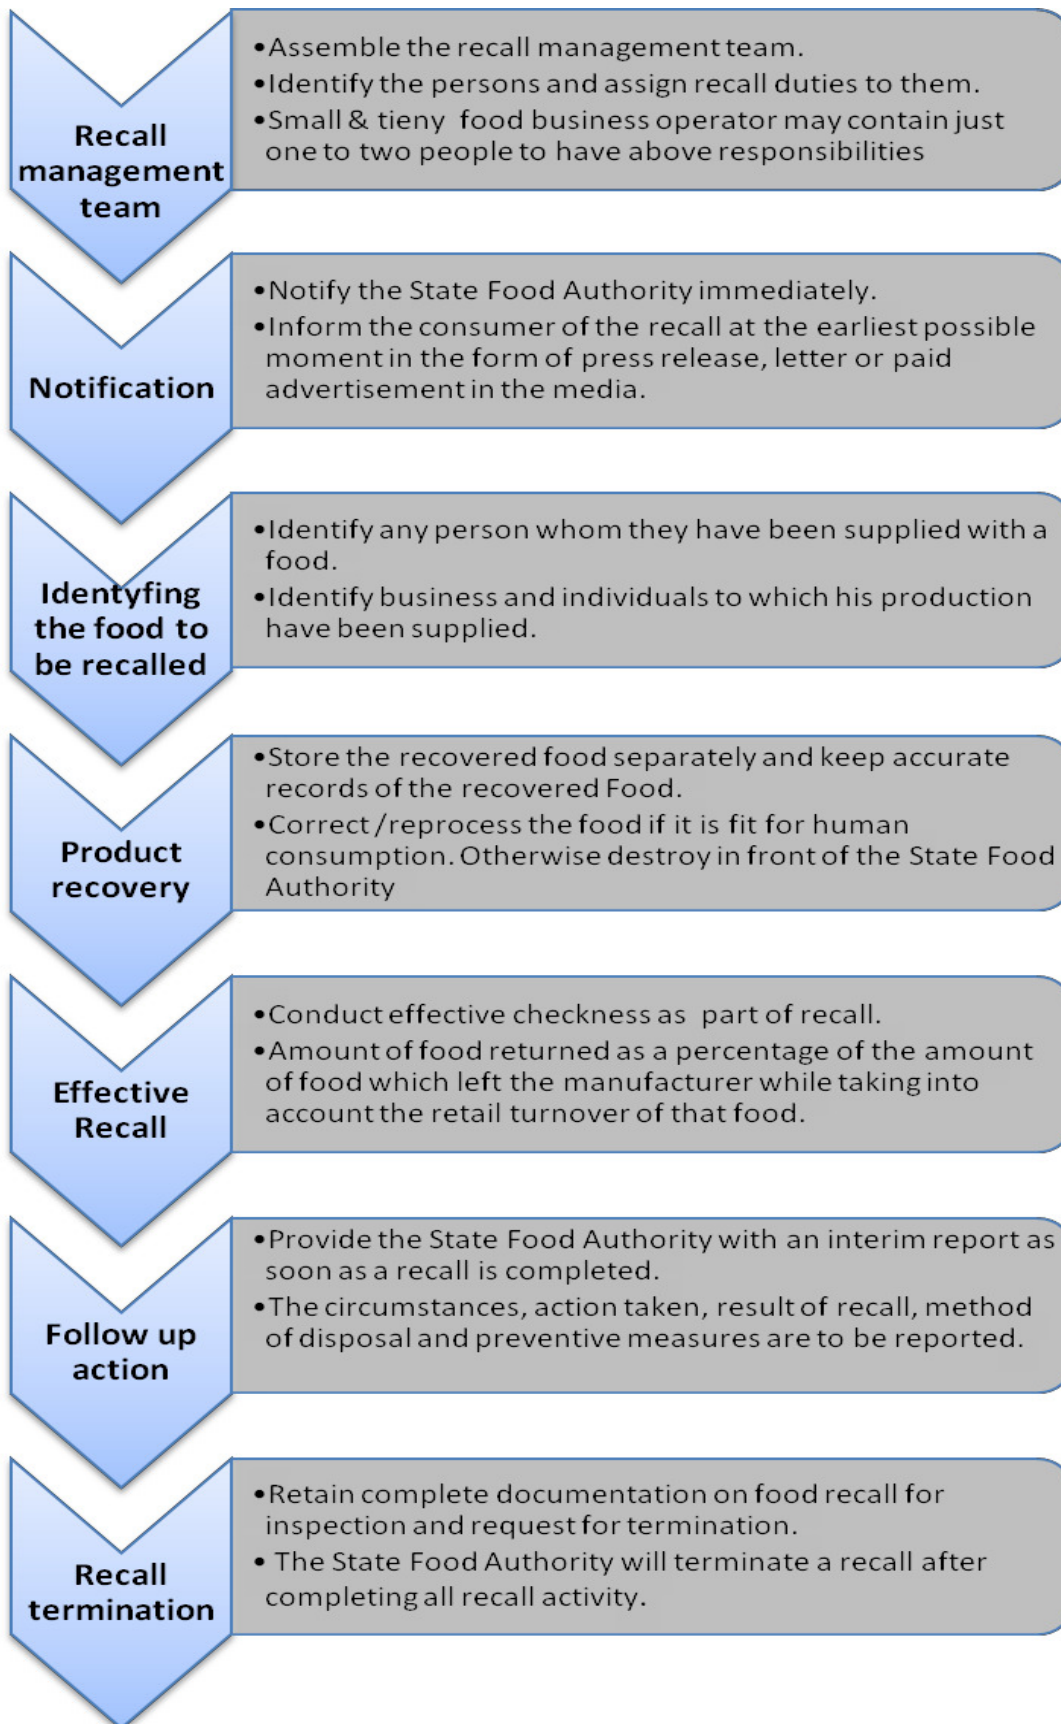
Recall management team

•Assemble the recall management team.
•Identify the persons and assign recall duties to them.
•Small & tieny food business operator may contain just one to two people to have above responsibilities

Notification

•Notify the State Food Authority immediately.
•Inform the consumer of the recall at the earliest possible moment in the form of press release, letter or paid advertisement in the media.

Identyfing the food to be recalled

•Identify any person whom they have been supplied with a food.
•Identify business and individuals to which his production have been supplied.

Product recovery

•Store the recovered food separately and keep accurate records of the recovered Food.
•Correct /reprocess the food if it is fit for human consumption. Otherwise destroy in front of the State Food Authority

Effective Recall

•Conduct effective checkness as part of recall.
•Amount of food returned as a percentage of the amount of food which left the manufacturer while taking into account the retail turnover of that food.

Follow up action

•Provide the State Food Authority with an interim report as soon as a recall is completed.
•The circumstances, action taken, result of recall, method of disposal and preventive measures are to be reported.

Recall termination

•Retain complete documentation on food recall for inspection and request for termination.
• The State Food Authority will terminate a recall after completing all recall activity.